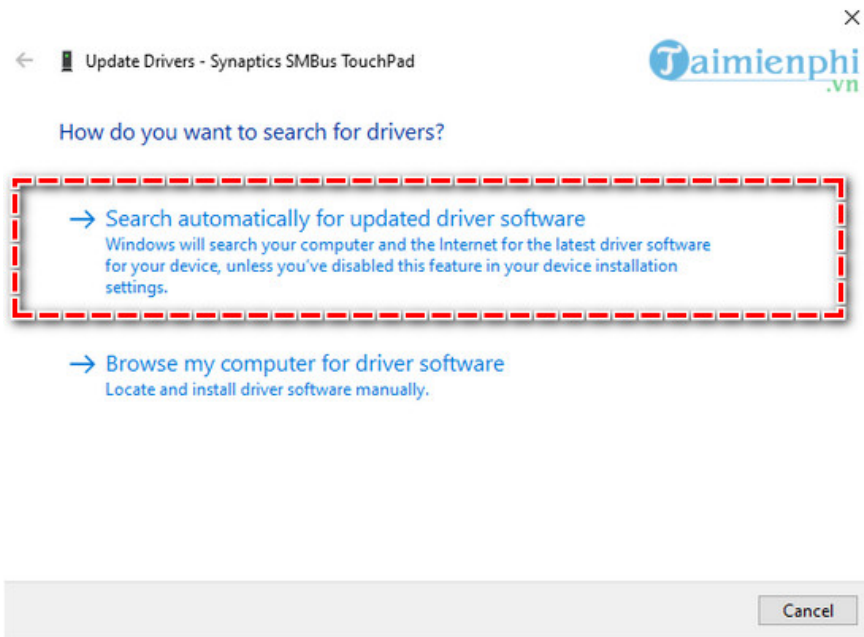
Update Drivers - Synaptics SMBus TouchPad

Taimienphi.vn

How do you want to search for drivers?

→ Search automatically for updated driver software
Windows will search your computer and the Internet for the latest driver software for your device, unless you've disabled this feature in your device installation settings.

→ Browse my computer for driver software
Locate and install driver software manually.

Cancel